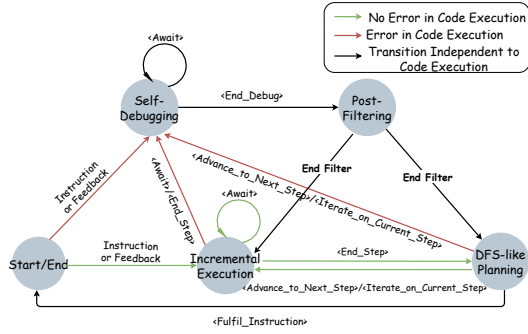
No Error in Code Execution
Error in Code Execution
Transition Independent to Code Execution

<Await>
Self-Debugging
<End_Debug>
Post-Filtering
Instruction or Feedback
<Await>/<End_Step>
<Advance_to_Next_Step>/<Iterate_on_Current_Step>
End Filter
End Filter
<Await>
Start/End
Instruction or Feedback
Incremental Execution
<End_Step>
DFS-like Planning
<Advance_to_Next_Step>/<Iterate_on_Current_Step>
<Fulfil_Instruction>